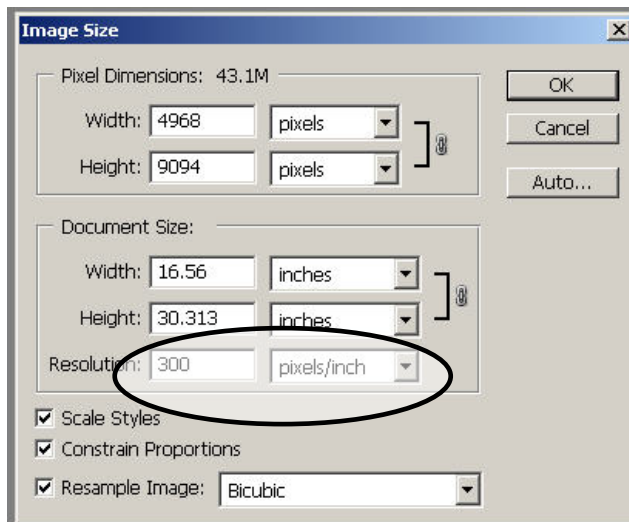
Image Size

Pixel Dimensions: 43.1M

Width: 4968 pixels

Height: 9094 pixels

OK

Cancel

Auto...

Document Size:

Width: 16.56 inches

Height: 30.313 inches

Resolution: 300 pixels/inch

☑ Scale Styles

☑ Constrain Proportions

☑ Resample Image: Bicubic